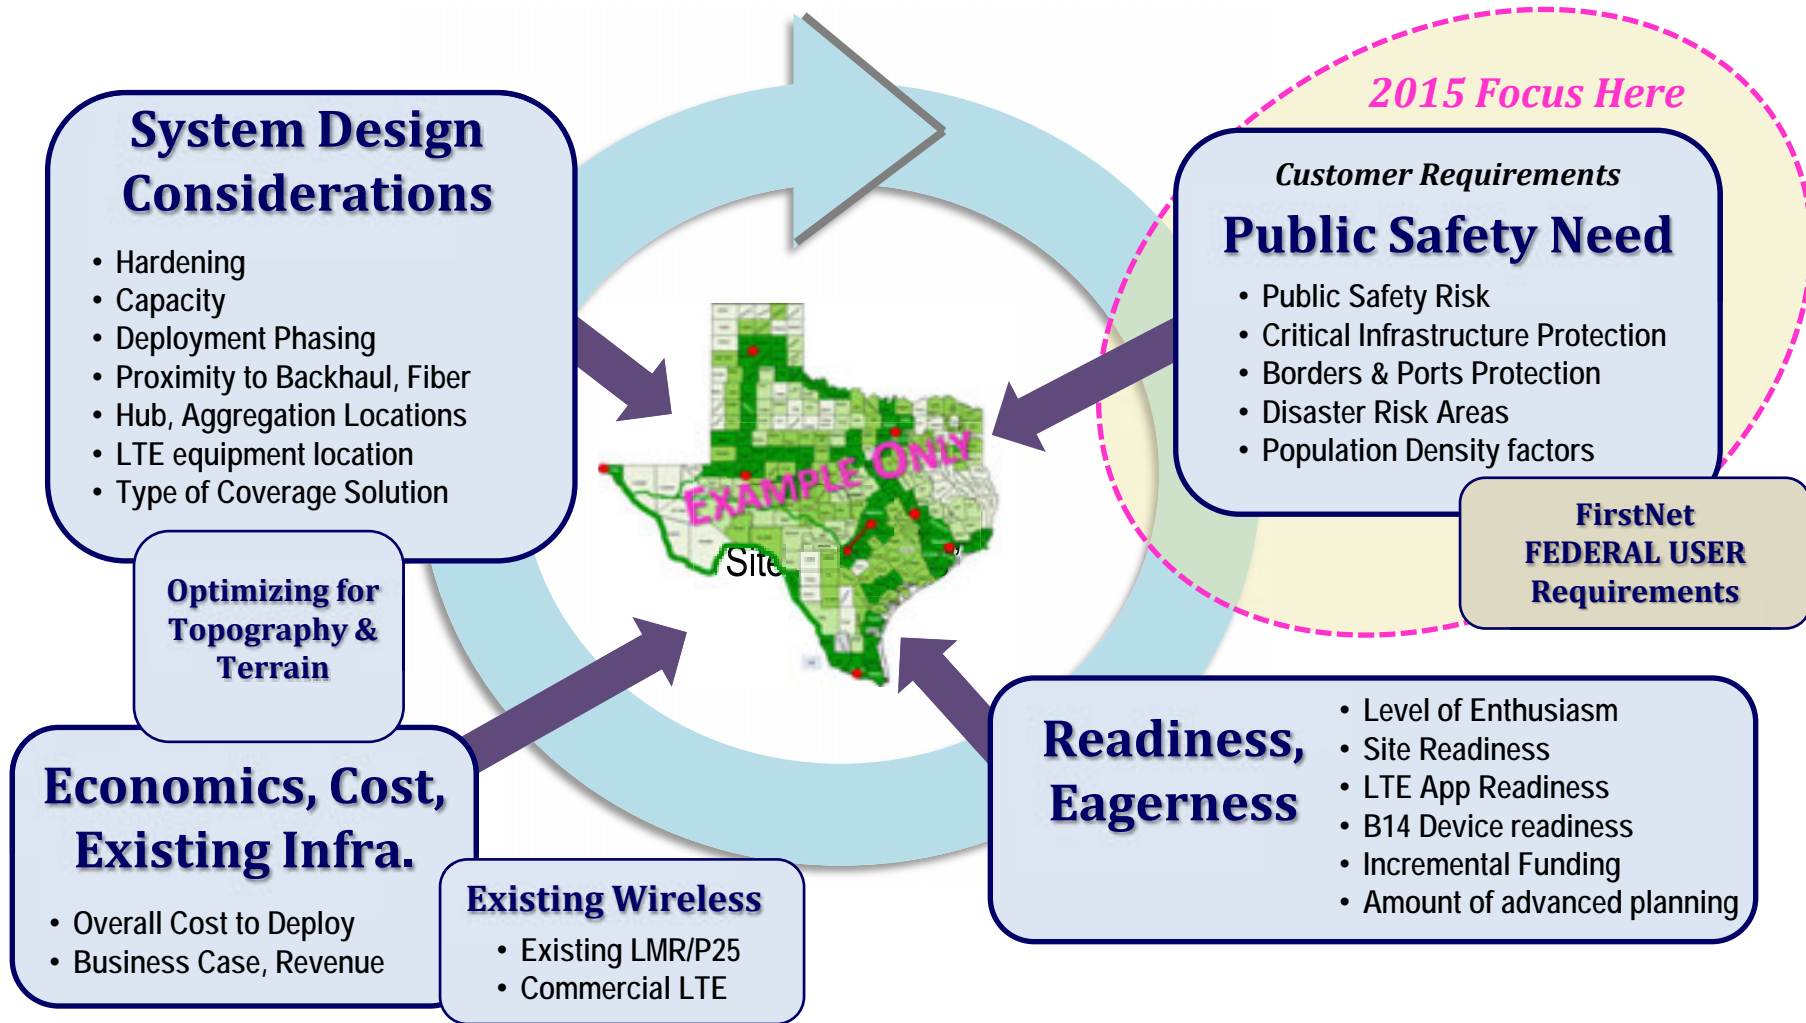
System Design Considerations

- Hardening
- Capacity
- Deployment Phasing
- Proximity to Backhaul, Fiber
- Hub, Aggregation Locations
- LTE equipment location
- Type of Coverage Solution

Optimizing for Topography & Terrain

Economics, Cost, Existing Infra.

- Overall Cost to Deploy
- Business Case, Revenue

Existing Wireless

- Existing LMR/P25
- Commercial LTE

EXAMPLE ONLY

Site

2015 Focus Here

Customer Requirements

Public Safety Need

- Public Safety Risk
- Critical Infrastructure Protection
- Borders & Ports Protection
- Disaster Risk Areas
- Population Density factors

FirstNet FEDERAL USER Requirements

Readiness, Eagerness

- Level of Enthusiasm
- Site Readiness
- LTE App Readiness
- B14 Device readiness
- Incremental Funding
- Amount of advanced planning